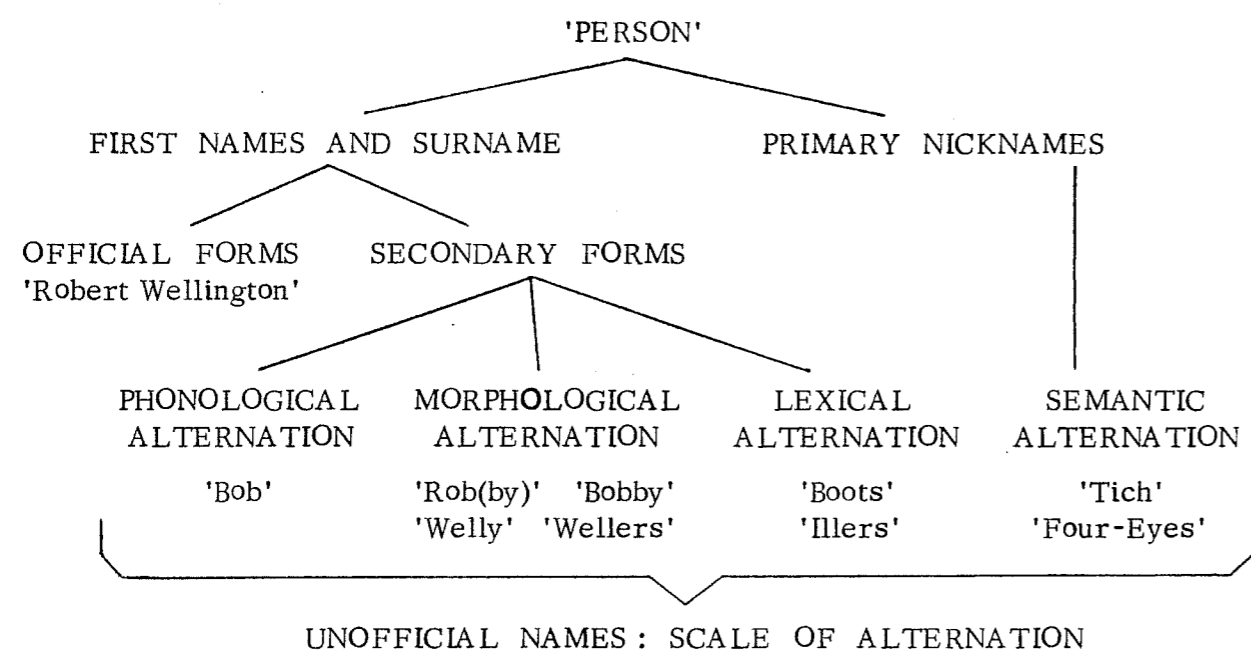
'PERSON'

FIRST NAMES AND SURNAME

PRIMARY NICKNAMES

OFFICIAL FORMS
'Robert Wellington'

SECONDARY FORMS

PHONOLOGICAL ALTERNATION
'Bob'

MORPHOLOGICAL ALTERNATION
'Rob(by)' 'Bobby'
'Welly' 'Wellers'

LEXICAL ALTERNATION
'Boots'
'Illers'

SEMANTIC ALTERNATION
'Tich'
'Four-Eyes'

UNOFFICIAL NAMES: SCALE OF ALTERNATION